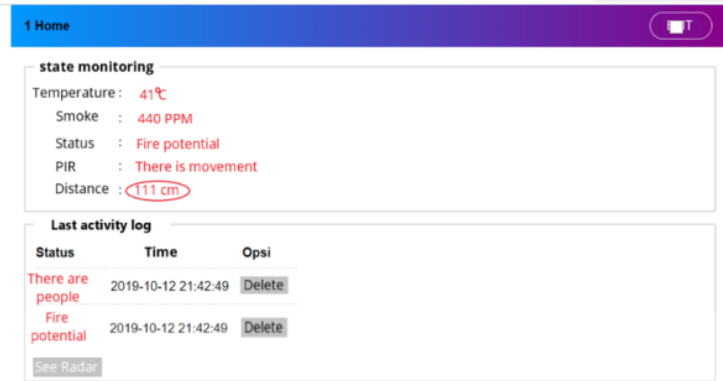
1 Home

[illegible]T

state monitoring

Temperature : 41℃

Smoke : 440 PPM

Status : Fire potential

PIR : There is movement

Distance : 111 cm

Last activity log

| Status | Time | Opsi |
|---|---|---|
| There are people | 2019-10-12 21:42:49 | Delete |
| Fire potential | 2019-10-12 21:42:49 | Delete |

See Radar